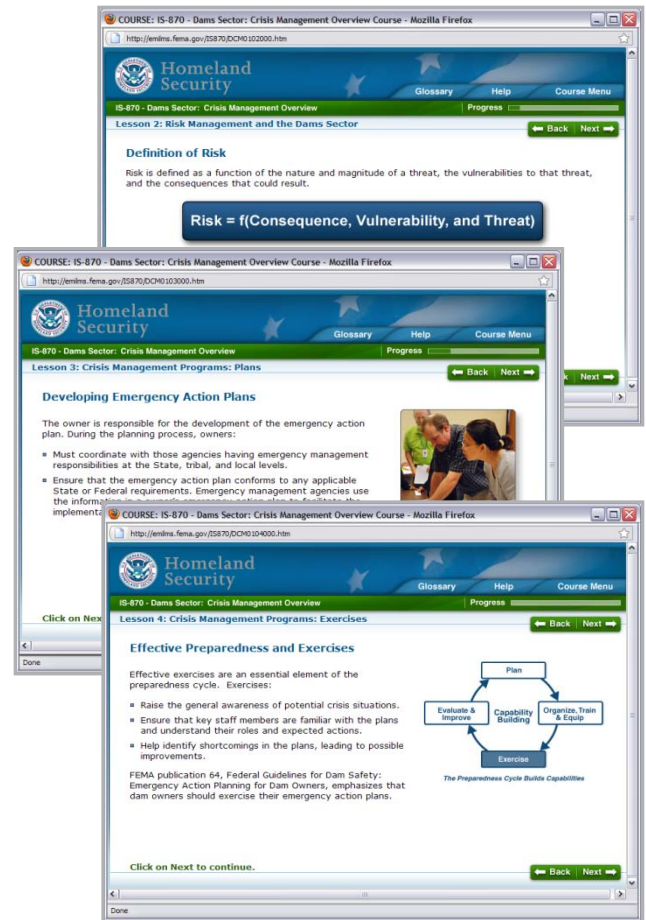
COURSE: IS-870 - Dams Sector: Crisis Management Overview Course - Mozilla Firefox

http://emilms.fema.gov/IS870/DCM0102000.htm

Homeland Security

Glossary Help Course Menu

IS-870 - Dams Sector: Crisis Management Overview Progress

Lesson 2: Risk Management and the Dams Sector

Back Next

Definition of Risk

Risk is defined as a function of the nature and magnitude of a threat, the vulnerabilities to that threat, and the consequences that could result.

Risk = f(Consequence, Vulnerability, and Threat)

COURSE: IS-870 - Dams Sector: Crisis Management Overview Course - Mozilla Firefox

http://emilms.fema.gov/IS870/DCM0103000.htm

Homeland Security

Glossary Help Course Menu

IS-870 - Dams Sector: Crisis Management Overview Progress

Lesson 3: Crisis Management Programs: Plans

Back Next

Developing Emergency Action Plans

The owner is responsible for the development of the emergency action plan. During the planning process, owners:

- Must coordinate with those agencies having emergency management responsibilities at the State, tribal, and local levels.
- Ensure that the emergency action plan conforms to any applicable State or Federal requirements. Emergency management agencies use the information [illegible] implementa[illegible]

Click on Nex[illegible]

Back Next

Done

COURSE: IS-870 - Dams Sector: Crisis Management Overview Course - Mozilla Firefox

http://emilms.fema.gov/IS870/DCM0104000.htm

Homeland Security

Glossary Help Course Menu

IS-870 - Dams Sector: Crisis Management Overview Progress

Lesson 4: Crisis Management Programs: Exercises

Back Next

Effective Preparedness and Exercises

Effective exercises are an essential element of the preparedness cycle. Exercises:

- Raise the general awareness of potential crisis situations.
- Ensure that key staff members are familiar with the plans and understand their roles and expected actions.
- Help identify shortcomings in the plans, leading to possible improvements.

FEMA publication 64, Federal Guidelines for Dam Safety: Emergency Action Planning for Dam Owners, emphasizes that dam owners should exercise their emergency action plans.

Plan
Organize, Train & Equip
Exercise
Evaluate & Improve
Capability Building

The Preparedness Cycle Builds Capabilities

Click on Next to continue.

Back Next

Done